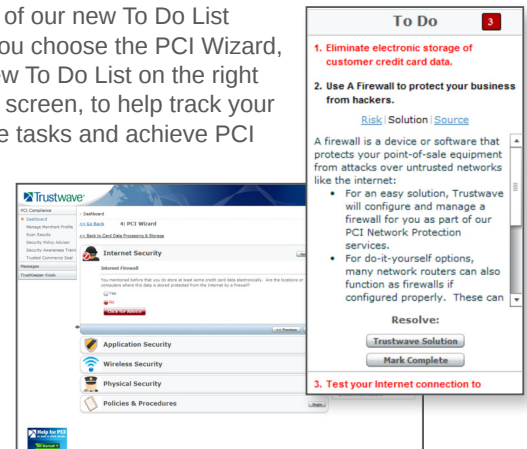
of our new To Do List ou choose the PCI Wizard, w To Do List on the right screen, to help track your e tasks and achieve PCI

To Do 3

1. Eliminate electronic storage of customer credit card data.

2. Use A Firewall to protect your business from hackers.

Risk | Solution | Source

A firewall is a device or software that protects your point-of-sale equipment from attacks over untrusted networks like the internet:

- For an easy solution, Trustwave will configure and manage a firewall for you as part of our PCI Network Protection services.
- For do-it-yourself options, many network routers can also function as firewalls if configured properly. These can

Resolve:

Trustwave Solution

Mark Complete

3. Test your Internet connection to

Trustwave

PCI Compliance
Dashboard
Manage Merchant Profile
Scan Results
Security Policy Advisor
Security Awareness Training
Trusted Commerce Seal
Messages
Trustkeeper Tools

Dashboard
<< Go Back 4) PCI Wizard
<< Back to Card Data Processing & Storage

Internet Security
Internet Firewall
You mentioned before that you do store at least some credit card data electronically. Are the locations or computers where this data is stored protected from the internet by a firewall?
Yes
No

Application Security
Wireless Security
Physical Security
Policies & Procedures

Help for PCI